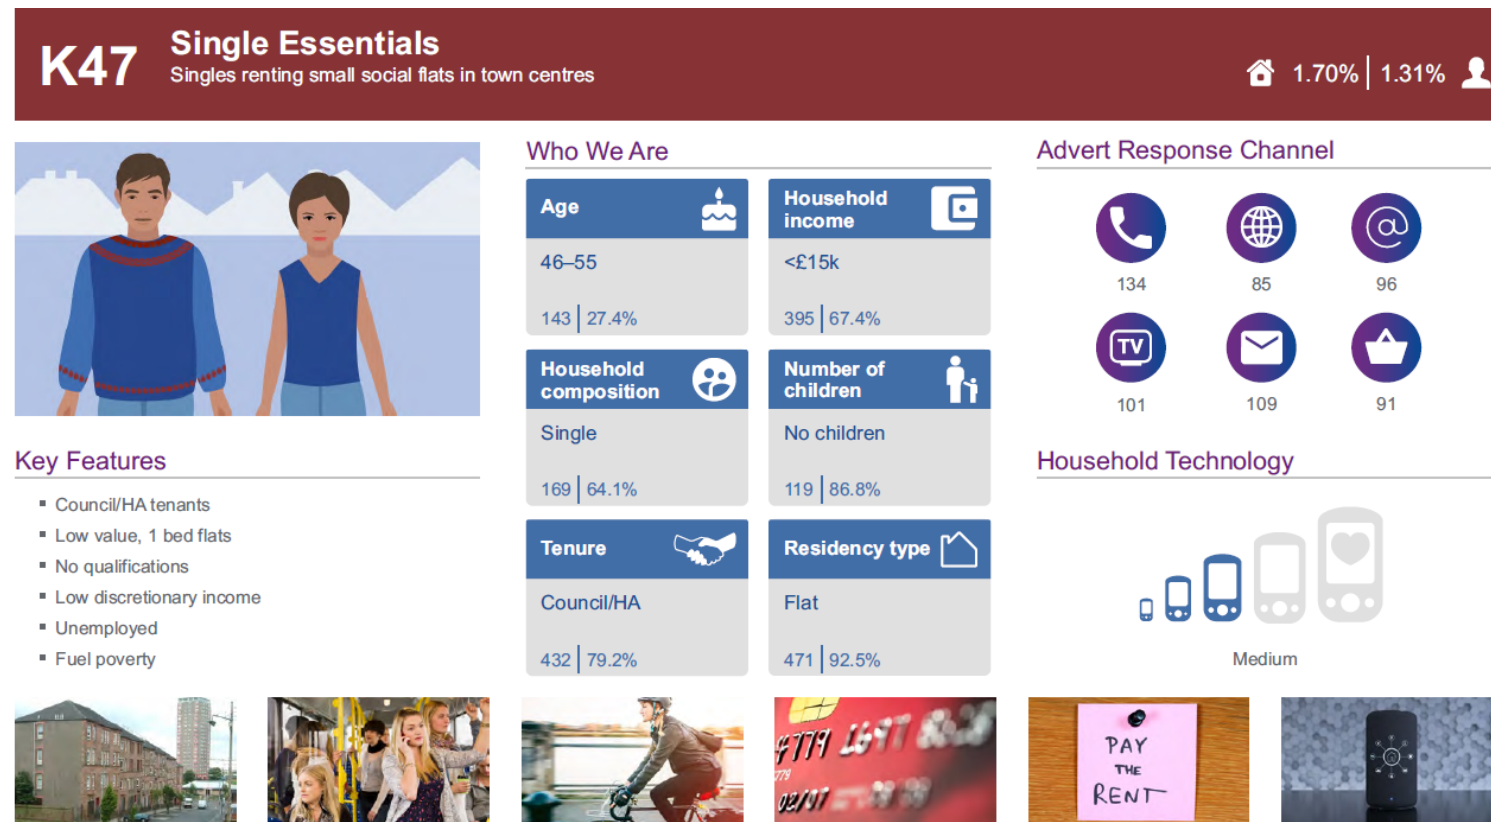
K47 Single Essentials
Singles renting small social flats in town centres

1.70% | 1.31%

Who We Are

| Age | Household income |
|---|---|
| 46–55 | <£15k |
| 143 \| 27.4% | 395 \| 67.4% |

| Household composition | Number of children |
|---|---|
| Single | No children |
| 169 \| 64.1% | 119 \| 86.8% |

| Tenure | Residency type |
|---|---|
| Council/HA | Flat |
| 432 \| 79.2% | 471 \| 92.5% |

Advert Response Channel

TV

134 85 96
101 109 91

Key Features

- Council/HA tenants
- Low value, 1 bed flats
- No qualifications
- Low discretionary income
- Unemployed
- Fuel poverty

Household Technology

Medium

PAY THE RENT